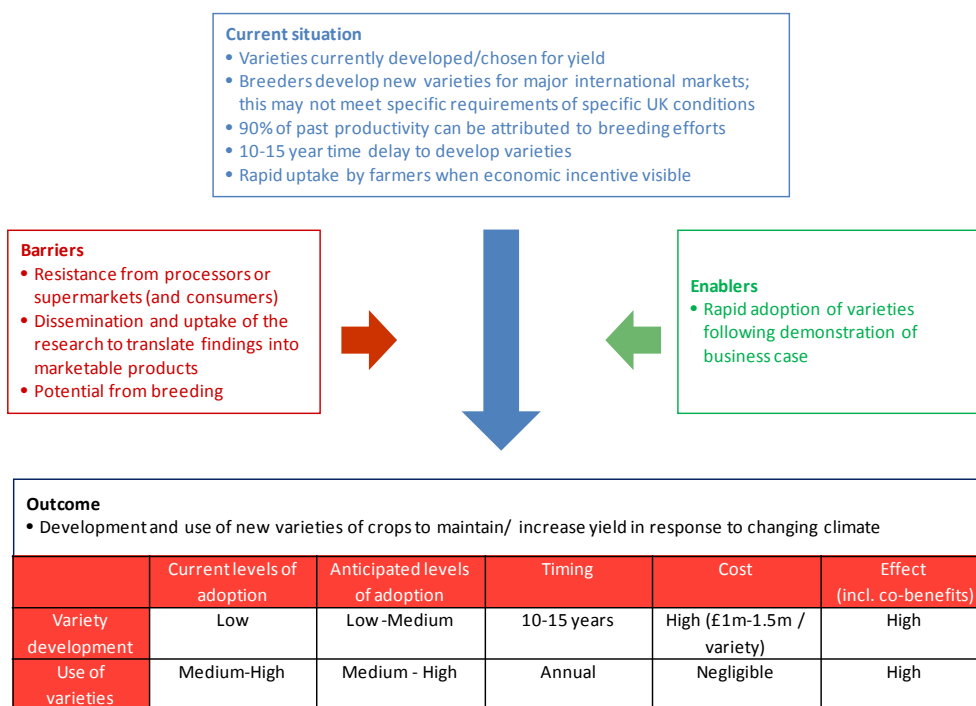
**Current situation**
• Varieties currently developed/chosen for yield
• Breeders develop new varieties for major international markets; this may not meet specific requirements of specific UK conditions
• 90% of past productivity can be attributed to breeding efforts
• 10-15 year time delay to develop varieties
• Rapid uptake by farmers when economic incentive visible

**Barriers**
• Resistance from processors or supermarkets (and consumers)
• Dissemination and uptake of the research to translate findings into marketable products
• Potential from breeding

**Enablers**
• Rapid adoption of varieties following demonstration of business case

**Outcome**
• Development and use of new varieties of crops to maintain/ increase yield in response to changing climate

| | Current levels of adoption | Anticipated levels of adoption | Timing | Cost | Effect (incl. co-benefits) |
|---|---|---|---|---|---|
| Variety development | Low | Low -Medium | 10-15 years | High (£1m-1.5m / variety) | High |
| Use of varieties | Medium-High | Medium - High | Annual | Negligible | High |